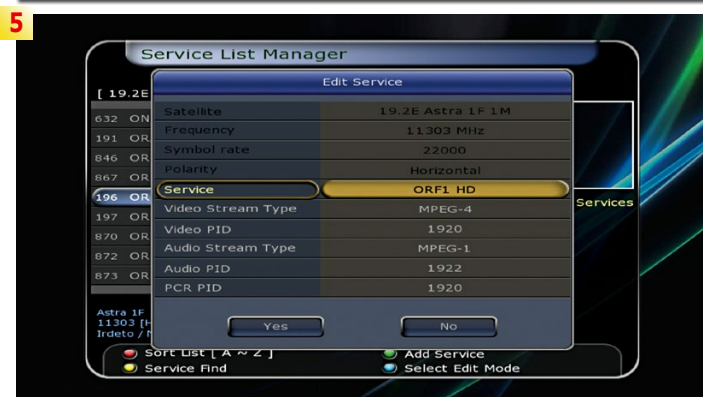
5

Service List Manager

[ 19.2E

632 ON
191 OR
846 OR
867 OR
196 OR
197 OR
870 OR
872 OR
873 OR

Astra 1F
11303 [H
Irdeto / N

Edit Service

| Satellite | 19.2E Astra 1F 1M |
|---|---|
| Frequency | 11303 MHz |
| Symbol rate | 22000 |
| Polarity | Horizontal |
| Service | ORF1 HD |
| Video Stream Type | MPEG-4 |
| Video PID | 1920 |
| Audio Stream Type | MPEG-1 |
| Audio PID | 1922 |
| PCR PID | 1920 |

Yes No

Services

Sort List [ A ~ Z ]
Add Service
Service Find
Select Edit Mode